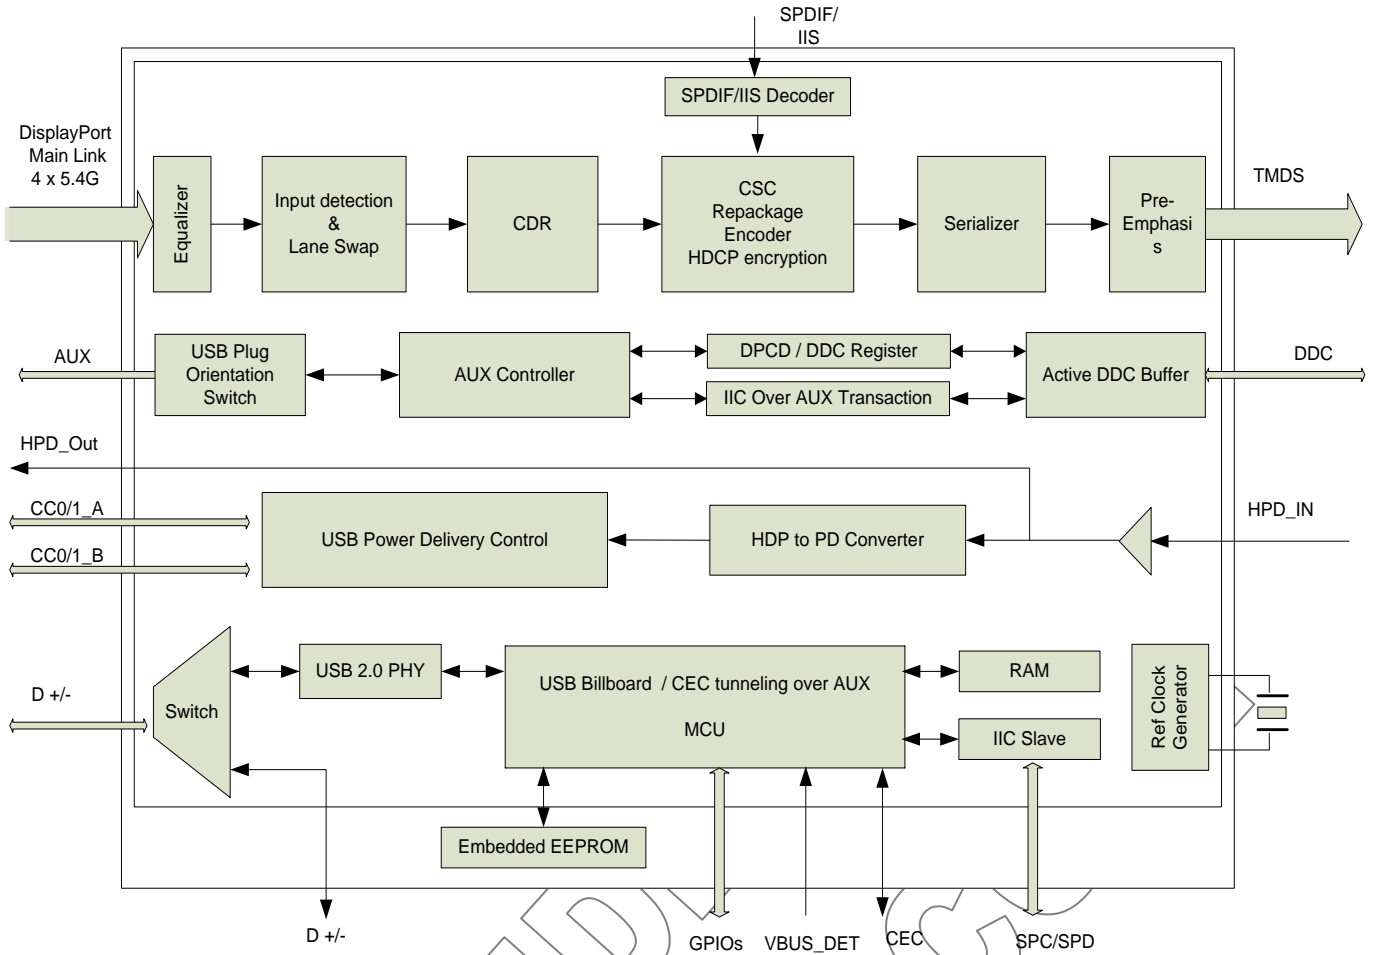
SPDIF/
IIS

SPDIF/IIS Decoder

DisplayPort
Main Link
4 x 5.4G

Equalizer

Input detection
&
Lane Swap

CDR

CSC
Repackage
Encoder
HDCP encryption

Serializer

Pre-
Emphasi
s

TMDS

AUX

USB Plug
Orientation
Switch

AUX Controller

DPCD / DDC Register

IIC Over AUX Transaction

Active DDC Buffer

DDC

HPD_Out

CC0/1_A

CC0/1_B

USB Power Delivery Control

HDP to PD Converter

HPD_IN

D +/-

Switch

USB 2.0 PHY

USB Billboard / CEC tunneling over AUX

MCU

RAM

IIC Slave

Ref Clock
Generator

Embedded EEPROM

D +/-

GPIOs

VBUS_DET

CEC

SPC/SPD